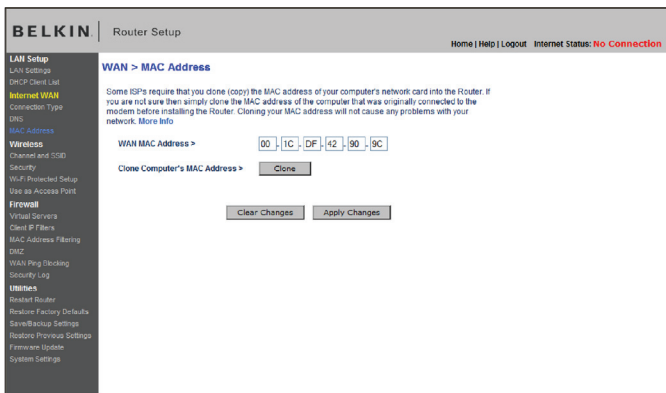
BELKIN. Router Setup

Home | Help | Logout Internet Status: No Connection

LAN Setup
LAN Settings
DHCP Client List
Internet WAN
Connection Type
DNS
MAC Address
Wireless
Channel and SSID
Security
Wi-Fi Protected Setup
Use as Access Point
Firewall
Virtual Servers
Client IP Filters
MAC Address Filtering
DMZ
WAN Ping Blocking
Security Log
Utilities
Restart Router
Restore Factory Defaults
Save/Backup Settings
Restore Previous Settings
Firmware Update
System Settings

WAN > MAC Address

Some ISPs require that you clone (copy) the MAC address of your computer's network card into the Router. If you are not sure then simply clone the MAC address of the computer that was originally connected to the modem before installing the Router. Cloning your MAC address will not cause any problems with your network. More Info

WAN MAC Address > 00 . 1C . DF . 42 . 90 . 9C

Clone Computer's MAC Address > Clone

Clear Changes Apply Changes